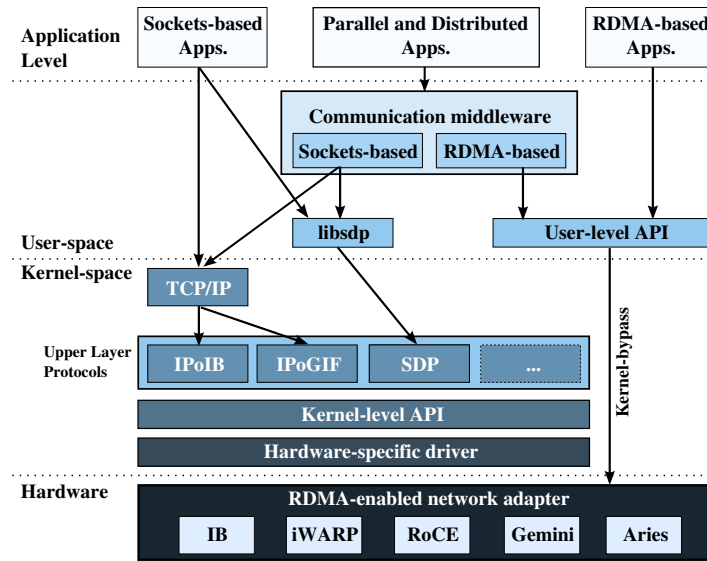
Application Level

Sockets-based Apps.

Parallel and Distributed Apps.

RDMA-based Apps.

Communication middleware

Sockets-based

RDMA-based

User-space

libsdp

User-level API

Kernel-space

TCP/IP

Upper Layer Protocols

IPoIB

IPoGIF

SDP

...

Kernel-bypass

Kernel-level API

Hardware-specific driver

Hardware

RDMA-enabled network adapter

IB

iWARP

RoCE

Gemini

Aries